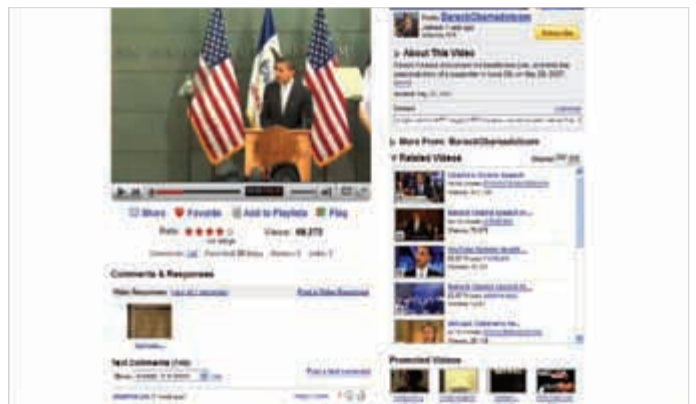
From: BarackObamadotcom

Subscribe

About This Video

More From: BarackObamadotcom

Related Videos

Share Favorite Add to Playlists Flag

Rate: Views: 66,373

Comments & Responses

Video Responses

Post a Video Response

Text Comments

Post a text comment

Promoted Videos